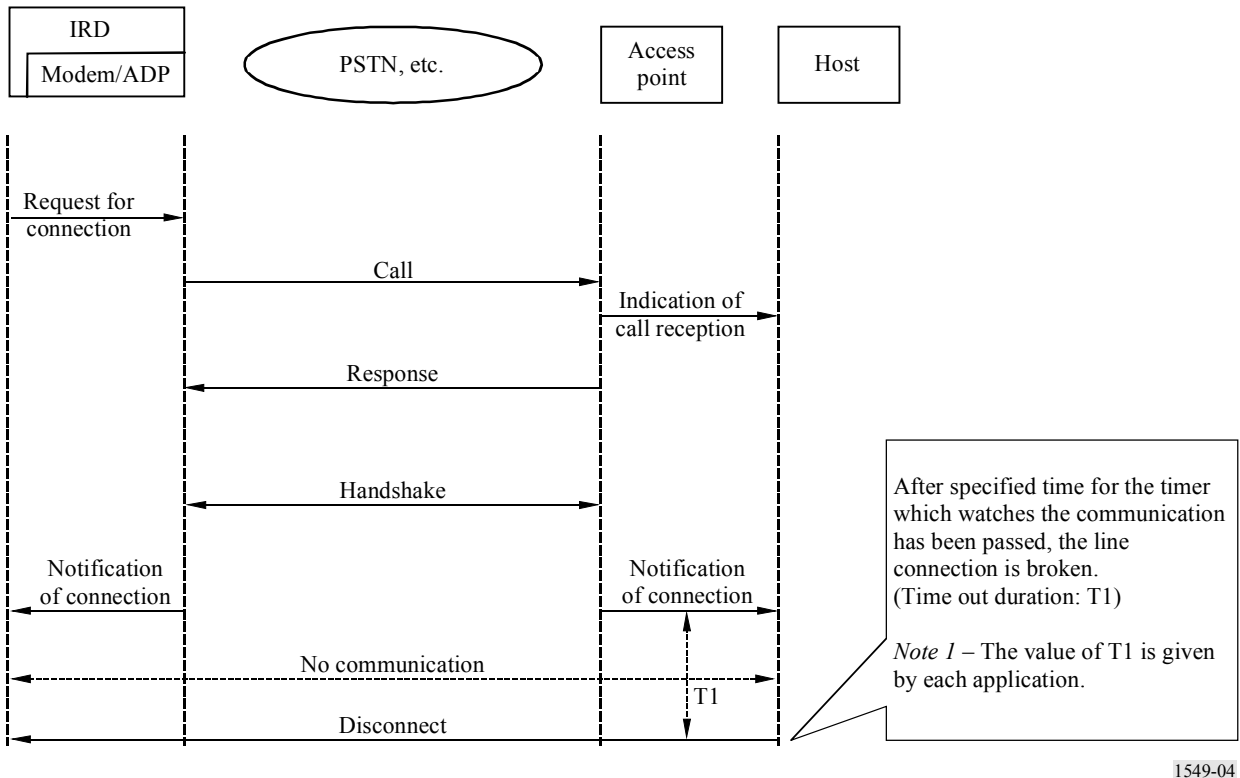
IRD
Modem/ADP

PSTN, etc.

Access point

Host

Request for connection

Call

Indication of call reception

Response

Handshake

Notification of connection

Notification of connection

No communication

T1

Disconnect

After specified time for the timer which watches the communication has been passed, the line connection is broken. (Time out duration: T1)

*Note 1* – The value of T1 is given by each application.

1549-04